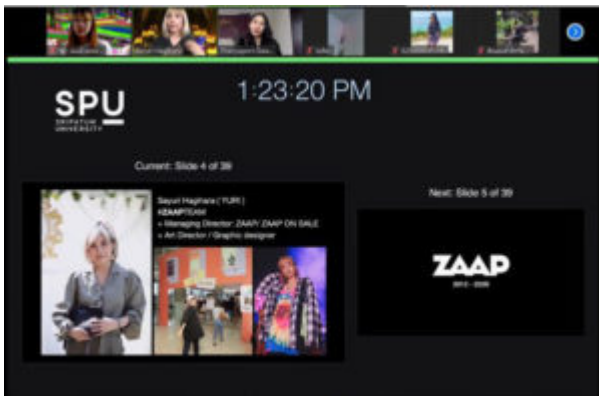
SPU
SRIPATUM UNIVERSITY

1:23:20 PM

Current: Slide 4 of 39

Sayuri Hagihara ( YURI )
#ZAAPTEAM
+ Managing Director: ZAAP, ZAAP ON SALE
+ Art Director / Graphic designer

Next: Slide 5 of 39

ZAAP
2012 - 2020